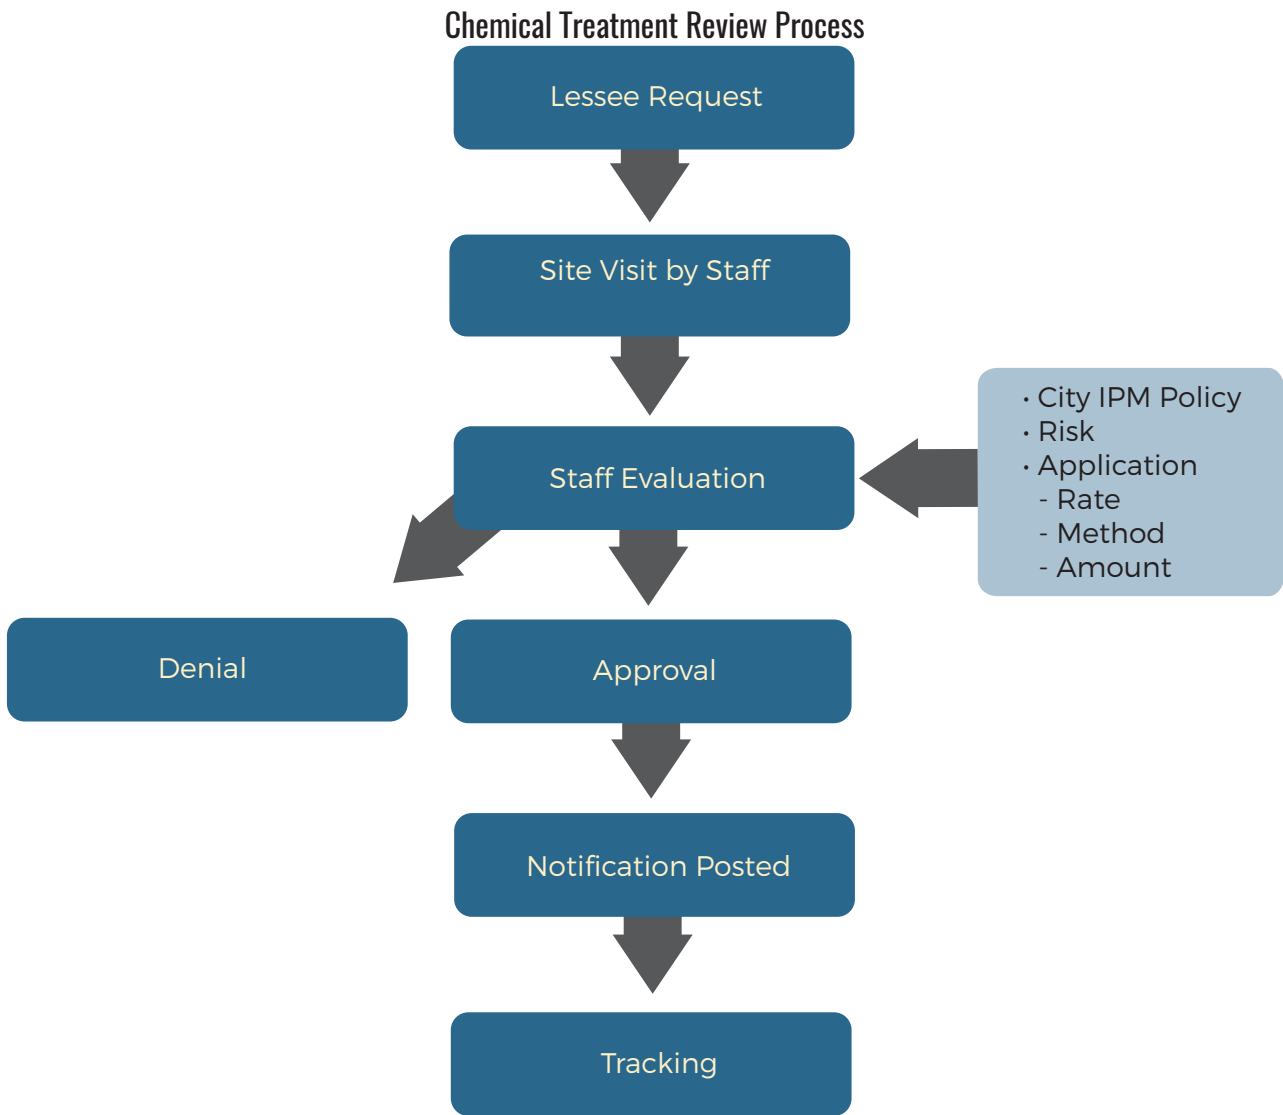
Chemical Treatment Review Process

Lessee Request

Site Visit by Staff

Staff Evaluation

• City IPM Policy
• Risk
• Application
- Rate
- Method
- Amount

Denial

Approval

Notification Posted

Tracking